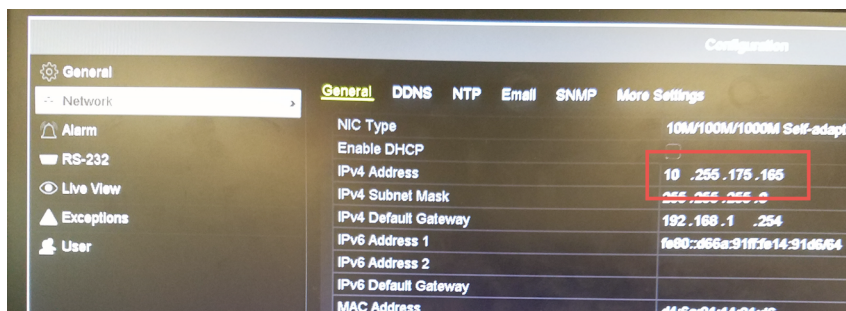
Configuration

General
Network
Alarm
RS-232
Live View
Exceptions
User

General DDNS NTP Email SNMP More Settings

| | |
|---|---|
| NIC Type | 10M/100M/1000M Self-adapt |
| Enable DHCP | |
| IPv4 Address | 10 .255 .175 .165 |
| IPv4 Subnet Mask | 255 .255 .255 .0 |
| IPv4 Default Gateway | 192 .168 .1 .254 |
| IPv6 Address 1 | fe80::d66a:91ff:fe14:91d6/64 |
| IPv6 Address 2 | |
| IPv6 Default Gateway | |
| MAC Address | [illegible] |